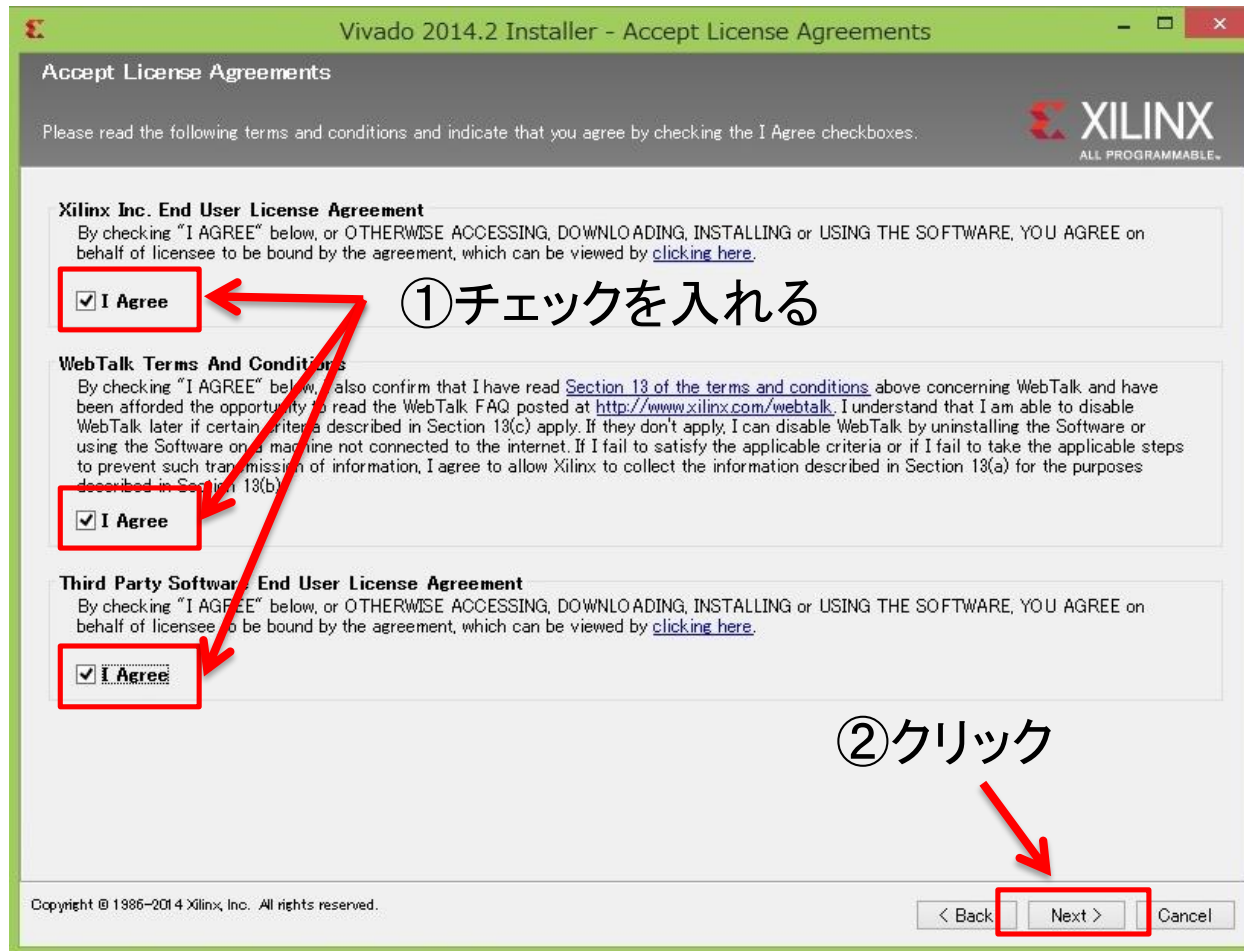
Vivado 2014.2 Installer - Accept License Agreements

Accept License Agreements

Please read the following terms and conditions and indicate that you agree by checking the I Agree checkboxes.

XILINX
ALL PROGRAMMABLE.

Xilinx Inc. End User License Agreement
By checking "I AGREE" below, or OTHERWISE ACCESSING, DOWNLOADING, INSTALLING or USING THE SOFTWARE, YOU AGREE on behalf of licensee to be bound by the agreement, which can be viewed by clicking here.

I Agree

①チェックを入れる

WebTalk Terms And Conditi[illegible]
By checking "I AGREE" be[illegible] also confirm that I have read Section 13 of the terms and conditions above concerning WebTalk and have been afforded the opport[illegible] read the WebTalk FAQ posted at http://www.xilinx.com/webtalk. I understand that I am able to disable WebTalk later if certain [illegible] described in Section 13(c) apply. If they don't apply, I can disable WebTalk by uninstalling the Software or using the Software on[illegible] ma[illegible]ine not connected to the internet. If I fail to satisfy the applicable criteria or if I fail to take the applicable steps to prevent such tra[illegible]missi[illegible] of information, I agree to allow Xilinx to collect the information described in Section 13(a) for the purposes described in Sec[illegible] 13(b).

I Agree

Third Party Softwar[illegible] End User License Agreement
By checking "I AG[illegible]EE" below, or OTHERWISE ACCESSING, DOWNLOADING, INSTALLING or USING THE SOFTWARE, YOU AGREE on behalf of licensee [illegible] be bound by the agreement, which can be viewed by clicking here.

I Agree

②クリック

Copyright © 1986-2014 Xilinx, Inc. All rights reserved.

< Back | Next > | Cancel